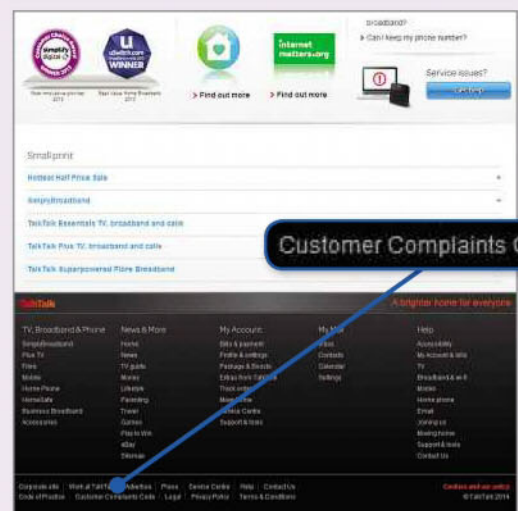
simplify digital
U uSwitch.com WINNER
internet matters.org
> Find out more
> Find out more
broadband?
> Can I keep my phone number?
Service issues?
Let's go

Small print
Hottest Half Price Sale
SimplyBroadband
TalkTalk Essentials TV, broadband and calls
TalkTalk Plus TV, broadband and calls
TalkTalk Superpowered Fibre Broadband

Customer Complaints C

TalkTalk
A brighter home for everyone

TV, Broadband & Phone
SimplyBroadband
Plus TV
Fibre
Mobile
Home Phone
HomeSafe
Business Broadband
Accessories

News & More
Home
News
TV guide
Money
Lifestyle
Parenting
Travel
Games
Play to Win
eBay
Sitemap

My Account
Bills & payment
Profile & settings
Package & Boosts
Extras from TalkTalk
Track order
Move home
Service Centre
Support & fixes

My Mail
Inbox
Contacts
Calendar
Settings

Help
Accessibility
My Account & bills
TV
Broadband & wifi
Mobile
Home phone
Email
Joining us
Moving home
Support & fixes
Contact Us

Corporate site | Work at TalkTalk | Advertise | Press | Service Centre | Help | Contact Us
Code of Practice | Customer Complaints Code | Legal | Privacy Policy | Terms & Conditions
Cookies and our policy
© TalkTalk 2014